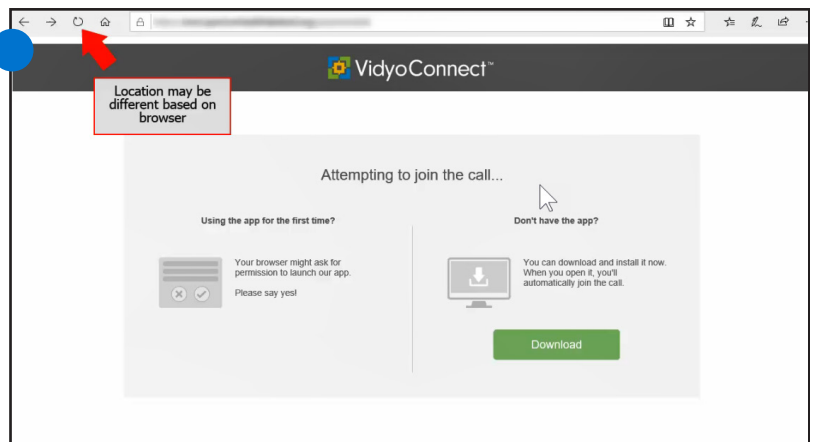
Location may be different based on browser

VidyoConnect™

Attempting to join the call...

Using the app for the first time?

Your browser might ask for permission to launch our app.

Please say yes!

Don't have the app?

You can download and install it now. When you open it, you'll automatically join the call.

Download